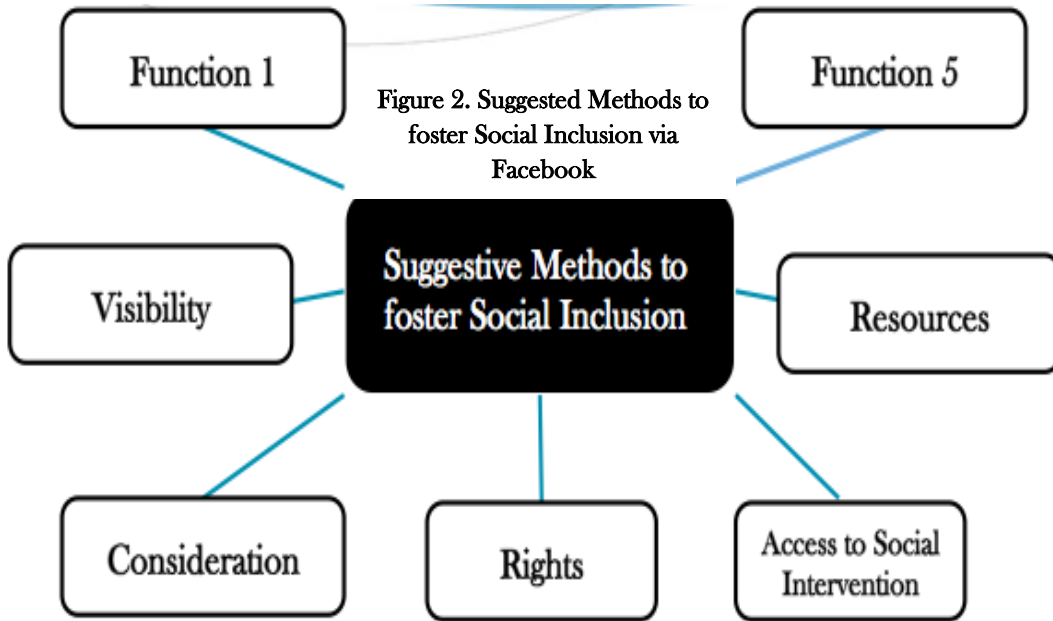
Function 1

Figure 2. Suggested Methods to foster Social Inclusion via Facebook

Function 5

Visibility

Suggestive Methods to foster Social Inclusion

Resources

Consideration

Rights

Access to Social Intervention